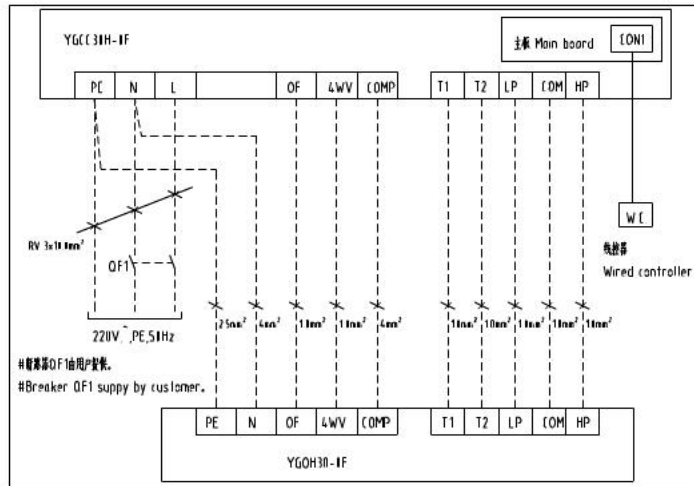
YGCC31H-IF

主板 Main board
CON1

PE N L OF 4WV COMP T1 T2 LP COM HP

RV 3x1.0mm²

QF1

220V~,PE,50Hz

#断路器QF1由用户提供。
#Breaker QF1 suppy by customer.

2.5mm² 4mm² 1.0mm² 1.0mm² 4mm² 1.0mm² 1.0mm² 1.0mm² 1.0mm² 1.0mm²

W.C

线控器
Wired controller

PE N OF 4WV COMP T1 T2 LP COM HP

YGOH30-IF